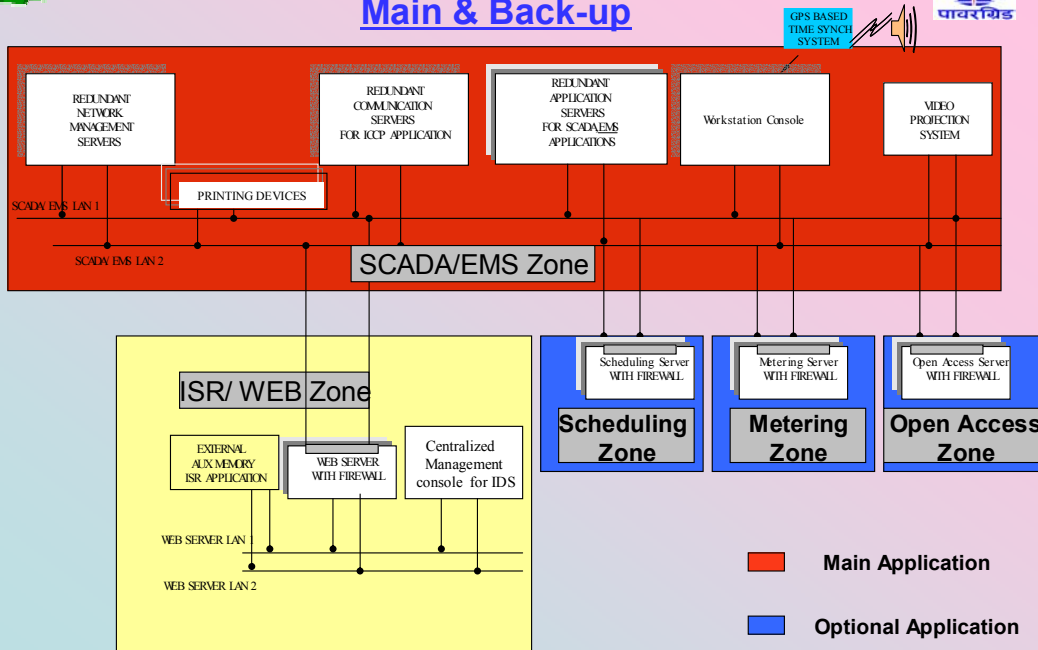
Main & Back-up

GPS BASED TIME SYNCH SYSTEM

पावरग्रिड

REDUNDANT NETWORK MANAGEMENT SERVERS

REDUNDANT COMMUNICATION SERVERS FOR ICCP APPLICATION

REDUNDANT APPLICATION SERVERS FOR SCADA EMS APPLICATIONS

Workstation Console

VIDEO PROJECTION SYSTEM

PRINTING DEVICES

SCADA EMS LAN 1

SCADA EMS LAN 2

SCADA/EMS Zone

ISR/ WEB Zone

EXTERNAL AUX MEMORY ISR APPLICATION

WEB SERVER WITH FIREWALL

Centralized Management console for IDS

WEB SERVER LAN 1

WEB SERVER LAN 2

Scheduling Server WITH FIREWALL

Scheduling Zone

Metering Server WITH FIREWALL

Metering Zone

Open Access Server WITH FIREWALL

Open Access Zone

Main Application

Optional Application